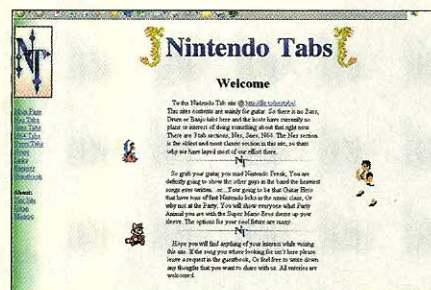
Nintendo Tabs

Welcome

To the Nintendo Tab site @ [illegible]. This sites contents are mainly for guitar. So there is no Bass, Drum or Banjo tabs here and the hosts have currently no plans or interest of doing something about that right now. There are 3 tab sections, Nes, Snes, N64. The Nes section is the oldest and most classic section in the site, so there why we have layed most of our effort there.

NT

So grab your guitar you mad Nintendo Freak, You are definity going to show the other guys in the band the heaviest songs ever written...or...Your going to be that Guitar Hero that have tons of fast Nintendo licks in the music class, Or why not at the Party. You will show everyone what Party Animal you are with the Super Mario Bros theme up your sleeve. The options for your cool future are many.

NT

Hope you will find anything of your interest while visting this site. If the song you where looking for isn't here please leave a request in the guestbook, Or feel free to write down any thoughts that you want to share with us. All entries are welcomed.

Main Page
Nes Tabs
Snes Tabs
N64 Tabs
Press Tabs
Forum
Links
Request
Guestbook

About:
The Site
Fun
History